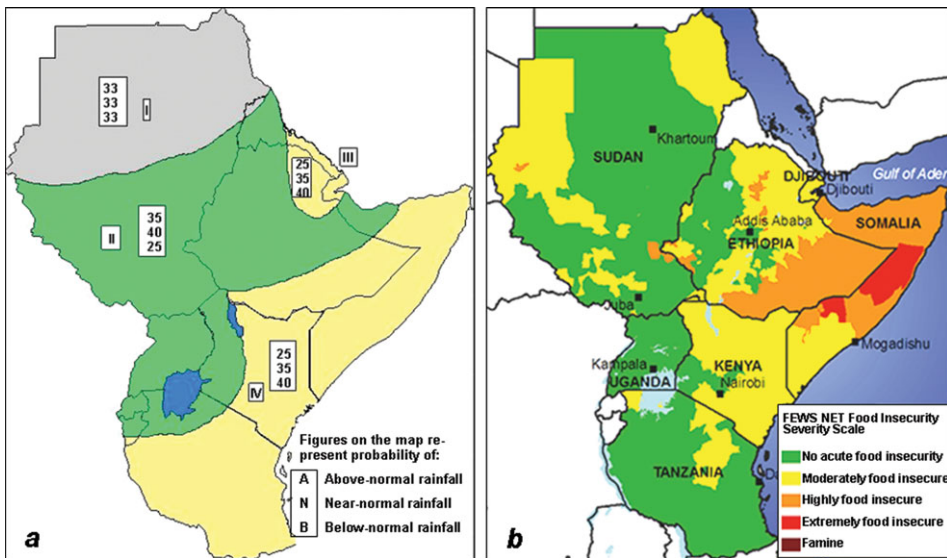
33
33
33
I

25
35
40
III

35
40
25
II

25
35
40
IV

Figures on the map represent probability of:
A Above-normal rainfall
N Near-normal rainfall
B Below-normal rainfall

a

Khartoum
SUDAN
DJIBOUTI
Djibouti
Gulf of Aden
Addis Ababa
ETHIOPIA
SOMALIA
Juba
Mogadishu
Kampala
UGANDA
KENYA
Nairobi
TANZANIA

FEWS NET Food Insecurity Severity Scale
No acute food insecurity
Moderately food insecure
Highly food insecure
Extremely food insecure
Famine

b